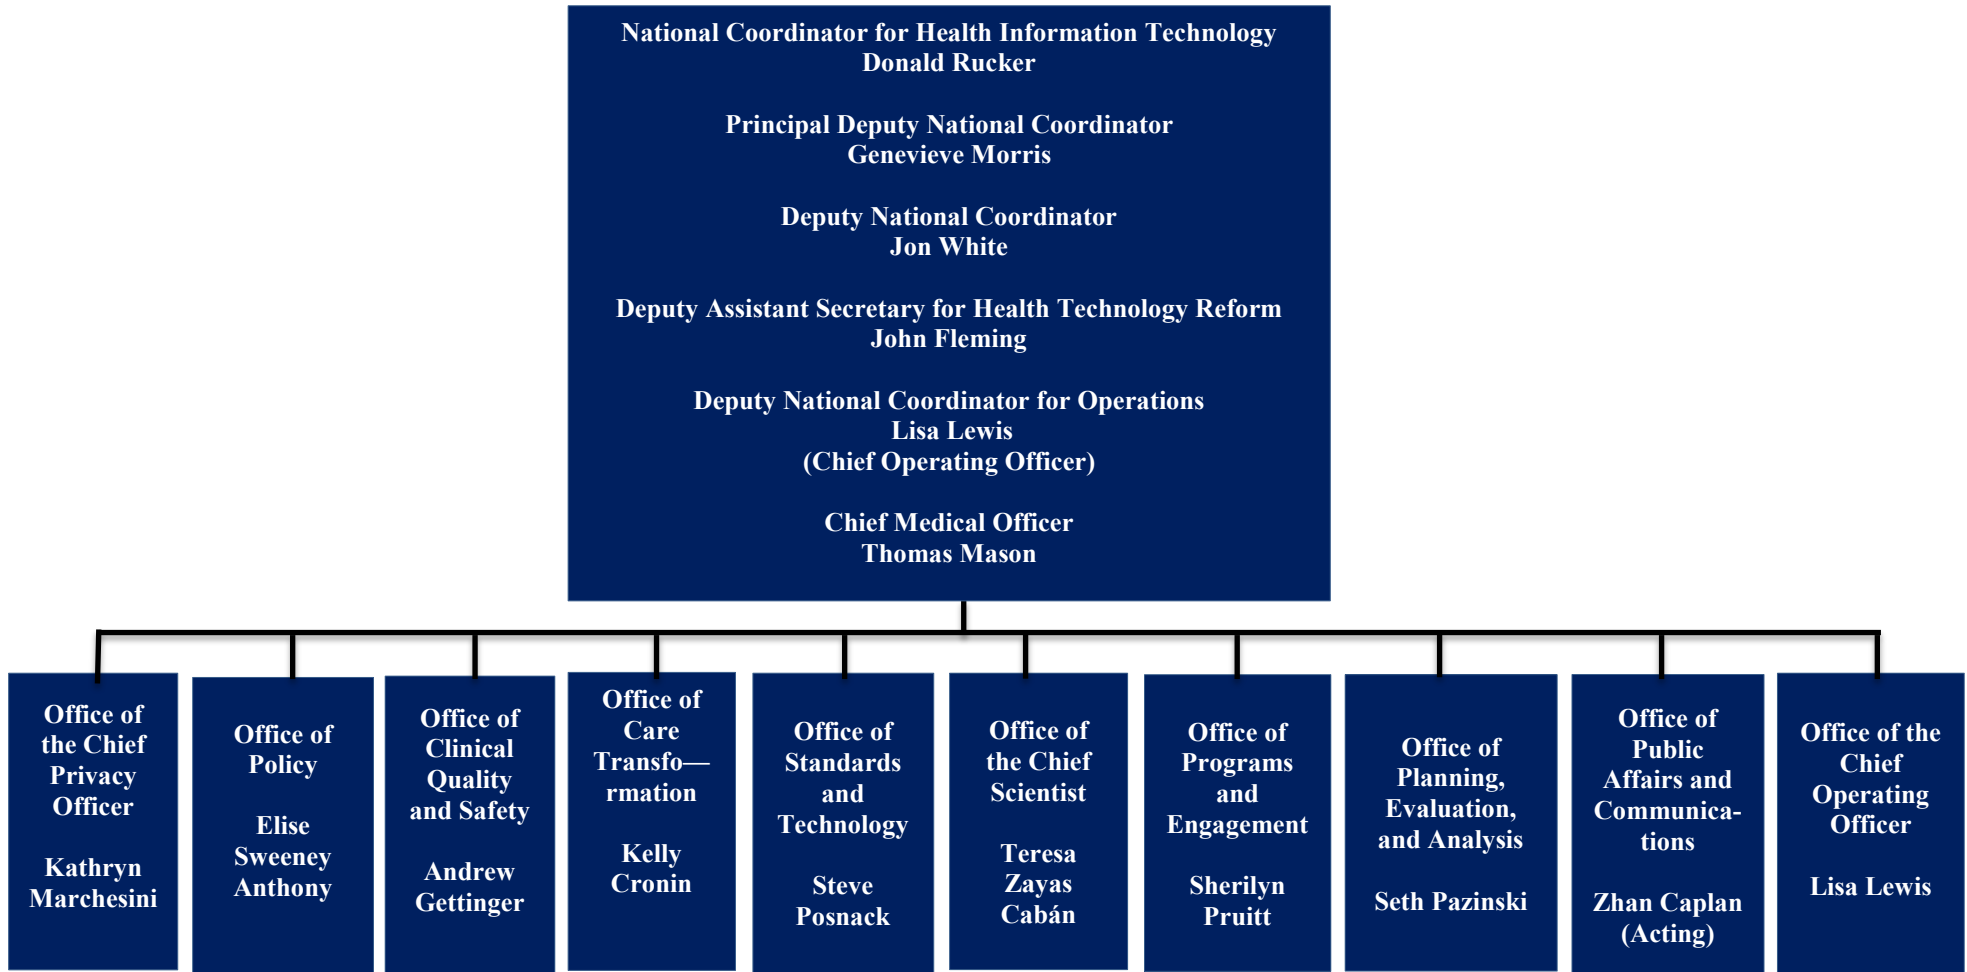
National Coordinator for Health Information Technology
Donald Rucker

Principal Deputy National Coordinator
Genevieve Morris

Deputy National Coordinator
Jon White

Deputy Assistant Secretary for Health Technology Reform
John Fleming

Deputy National Coordinator for Operations
Lisa Lewis
(Chief Operating Officer)

Chief Medical Officer
Thomas Mason

Office of the Chief Privacy Officer

Kathryn Marchesini

Office of Policy

Elise Sweeney Anthony

Office of Clinical Quality and Safety

Andrew Gettinger

Office of Care Transfo—rmation

Kelly Cronin

Office of Standards and Technology

Steve Posnack

Office of the Chief Scientist

Teresa Zayas Cabán

Office of Programs and Engagement

Sherilyn Pruitt

Office of Planning, Evaluation, and Analysis

Seth Pazinski

Office of Public Affairs and Communications

Zhan Caplan (Acting)

Office of the Chief Operating Officer

Lisa Lewis